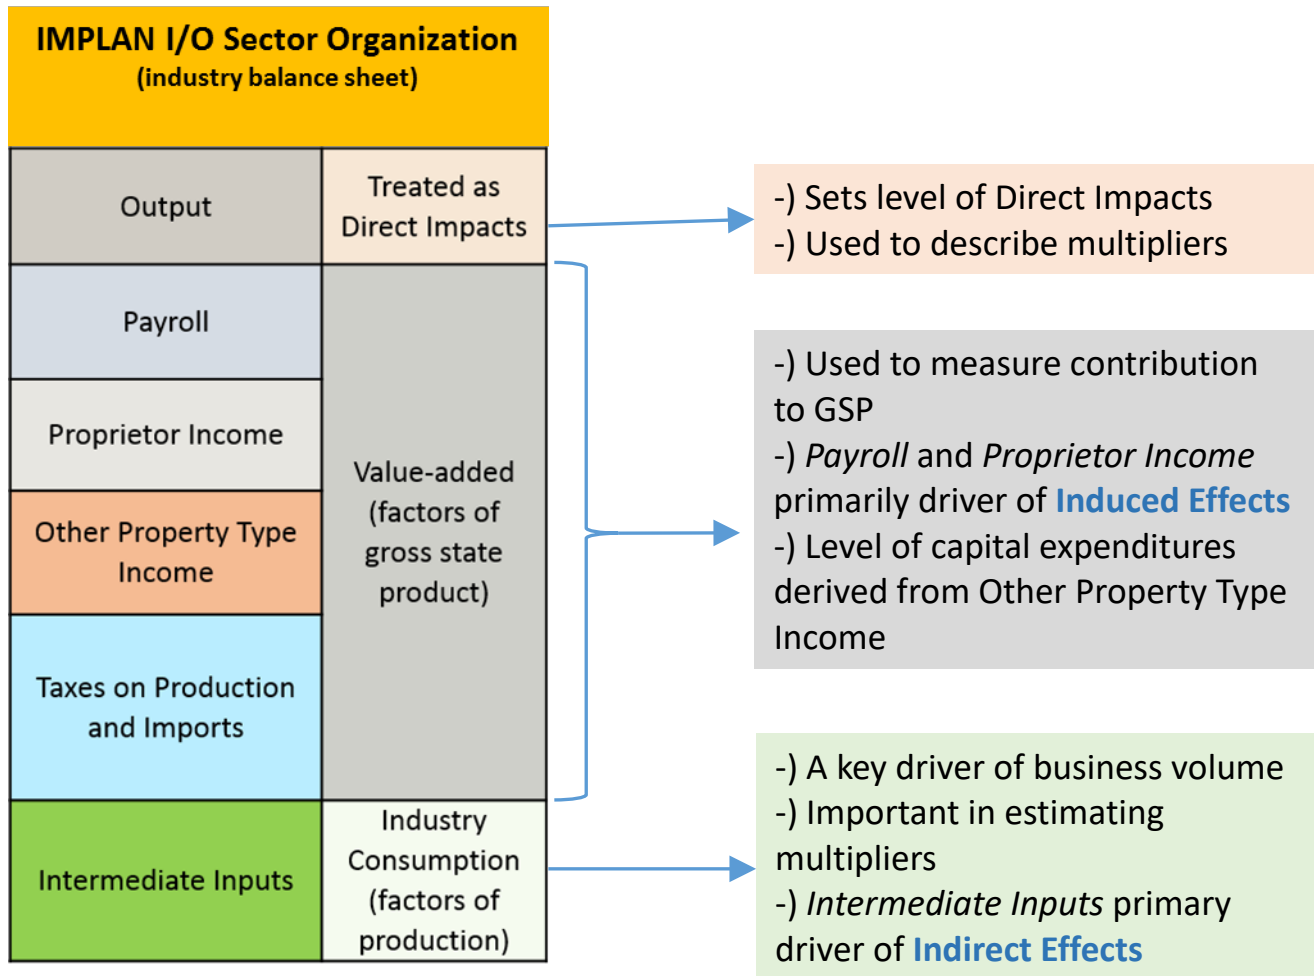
IMPLAN I/O Sector Organization
(industry balance sheet)

| Output | Treated as Direct Impacts |
|---|---|
| Payroll | Value-added (factors of gross state product) |
| Proprietor Income | |
| Other Property Type Income | |
| Taxes on Production and Imports | |
| Intermediate Inputs | Industry Consumption (factors of production) |

-) Sets level of Direct Impacts
-) Used to describe multipliers

-) Used to measure contribution to GSP
-) *Payroll* and *Proprietor Income* primarily driver of **Induced Effects**
-) Level of capital expenditures derived from Other Property Type Income

-) A key driver of business volume
-) Important in estimating multipliers
-) *Intermediate Inputs* primary driver of **Indirect Effects**